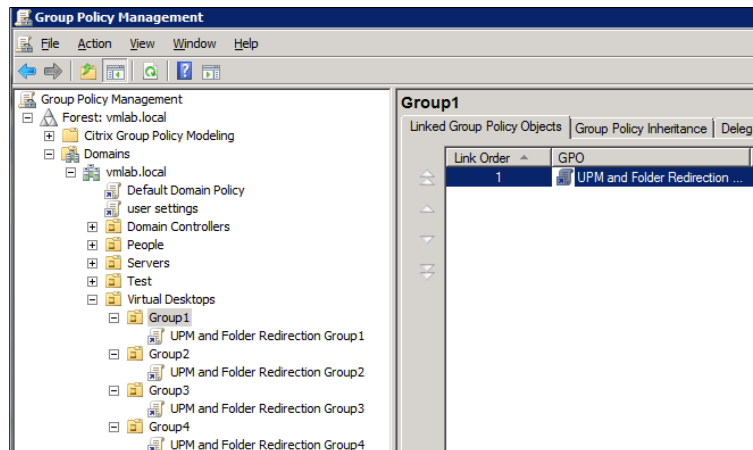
Group Policy Management

File Action View Window Help

Group Policy Management
Forest: vmlab.local
Citrix Group Policy Modeling
Domains
vmlab.local
Default Domain Policy
user settings
Domain Controllers
People
Servers
Test
Virtual Desktops
Group1
UPM and Folder Redirection Group1
Group2
UPM and Folder Redirection Group2
Group3
UPM and Folder Redirection Group3
Group4
UPM and Folder Redirection Group4

Group1

Linked Group Policy Objects | Group Policy Inheritance | Deleg

| Link Order | GPO |
|---|---|
| 1 | UPM and Folder Redirection ... |